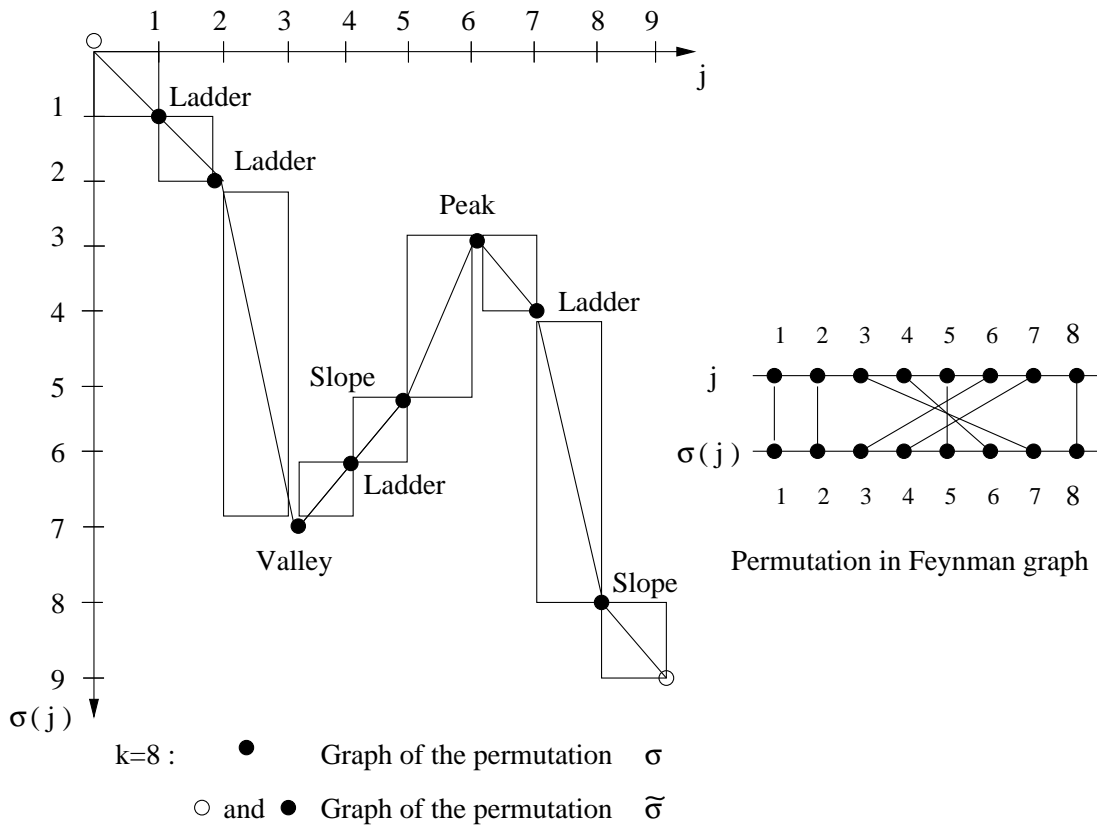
1 2 3 4 5 6 7 8 9

j

1 2 3 4 5 6 7 8 9

$\sigma(j)$

Ladder

Ladder

Peak

Ladder

Slope

Ladder

Valley

Slope

1 2 3 4 5 6 7 8

j

$\sigma(j)$

1 2 3 4 5 6 7 8

Permutation in Feynman graph

k=8 : Graph of the permutation $\sigma$

and Graph of the permutation $\tilde{\sigma}$